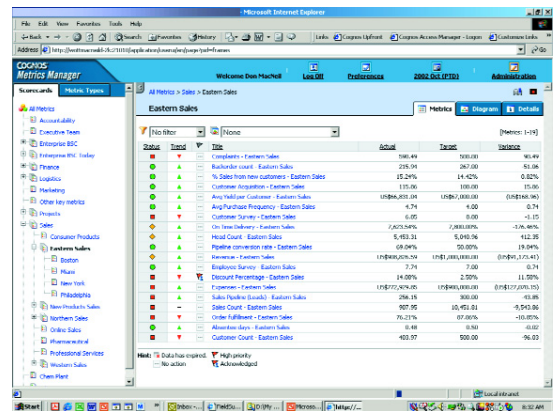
Microsoft Internet Explorer

File Edit View Favorites Tools Help

Back Search Favorites History Links Cognos Upfront Cognos Access Manager - Logon Customize Links

Address http://wottmacneil-2k/2100/application/users/en/page?pid=frames Go

COGNOS Metrics Manager

Welcome Don MacNeil Log Off Preferences 2002 Oct (YTD) Administration

Scorecards Metric Types

All Metrics > Sales > Eastern Sales

Eastern Sales

Metrics Diagram Details

All Metrics
Accountability
Executive Team
Enterprise BSC
Enterprise BSC Today
Finance
Logistics
Marketing
Other key metrics
Projects
Sales
Consumer Products
Eastern Sales
Boston
Miami
New York
Philadelphia
New Products Sales
Northern Sales
Online Sales
Pharmaceutical
Professional Services
Western Sales
Chem Plant

No filter None [Metrics: 1-19]

| Status | Trend | | Title | Actual | Target | Variance |
|---|---|---|---|---|---|---|
| | | | Complaints - Eastern Sales | 590.49 | 500.00 | 90.49 |
| | | | Backorder count - Eastern Sales | 215.94 | 267.00 | 51.06 |
| | | | % Sales from new customers - Eastern Sales | 15.24% | 14.42% | 0.82% |
| | | | Customer Acquisition - Eastern Sales | 115.06 | 100.00 | 15.06 |
| | | | Avg Yield per Customer - Eastern Sales | US$66,831.04 | US$67,000.00 | US$(168.96) |
| | | | Avg Purchase Frequency - Eastern Sales | 4.74 | 4.00 | 0.74 |
| | | | Customer Survey - Eastern Sales | 6.85 | 8.00 | -1.15 |
| | | | On Time Delivery - Eastern Sales | 7,623.54% | 7,800.00% | -176.46% |
| | | | Head Count - Eastern Sales | 5,453.31 | 5,040.96 | 412.35 |
| | | | Pipeline conversion rate - Eastern Sales | 69.04% | 50.00% | 19.04% |
| | | | Revenue - Eastern Sales | US$808,826.59 | US$1,000,000.00 | US$(191,173.41) |
| | | | Employee Survey - Eastern Sales | 7.74 | 7.00 | 0.74 |
| | | | Discount Percentage - Eastern Sales | 14.08% | 2.50% | 11.58% |
| | | | Expenses - Eastern Sales | US$772,929.85 | US$900,000.00 | US$(127,070.15) |
| | | | Sales Pipeline (Leads) - Eastern Sales | 256.15 | 300.00 | -43.85 |
| | | | Sales Count - Eastern Sales | 907.95 | 10,451.81 | -9,543.86 |
| | | | Order Fulfillment - Eastern Sales | 76.21% | 87.06% | -10.85% |
| | | | Absentee days - Eastern Sales | 0.48 | 0.50 | -0.02 |
| | | | Customer Count - Eastern Sales | 403.97 | 500.00 | -96.03 |

Hint: Data has expired. No action High priority Acknowledged

Local intranet

Start Inbox -... FieldSu... D:\My ... Microso... https://... 8:32 AM